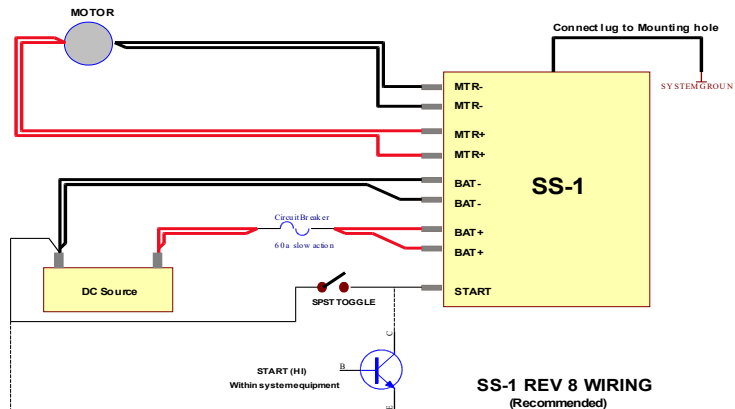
MOTOR

Connect lug to Mounting hole

SYSTEMGROUN

MTR-
MTR-
MTR+
MTR+
BAT-
BAT-
BAT+
BAT+
START

SS-1

CircuitBreaker
60a slow action

DC Source

SPST TOGGLE

C
B
E

START (HI)
Within systemequipment

SS-1 REV 8 WIRING
(Recommended)